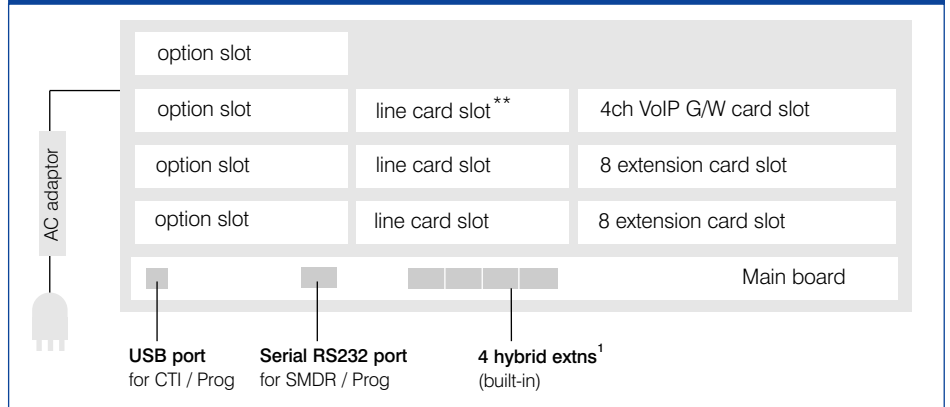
option slot

option slot | line card slot** | 4ch VoIP G/W card slot

option slot | line card slot | 8 extension card slot

option slot | line card slot | 8 extension card slot

Main board

AC adaptor

**USB port**
for CTI / Prog

**Serial RS232 port**
for SMDR / Prog

**4 hybrid extns$^1$**
(built-in)